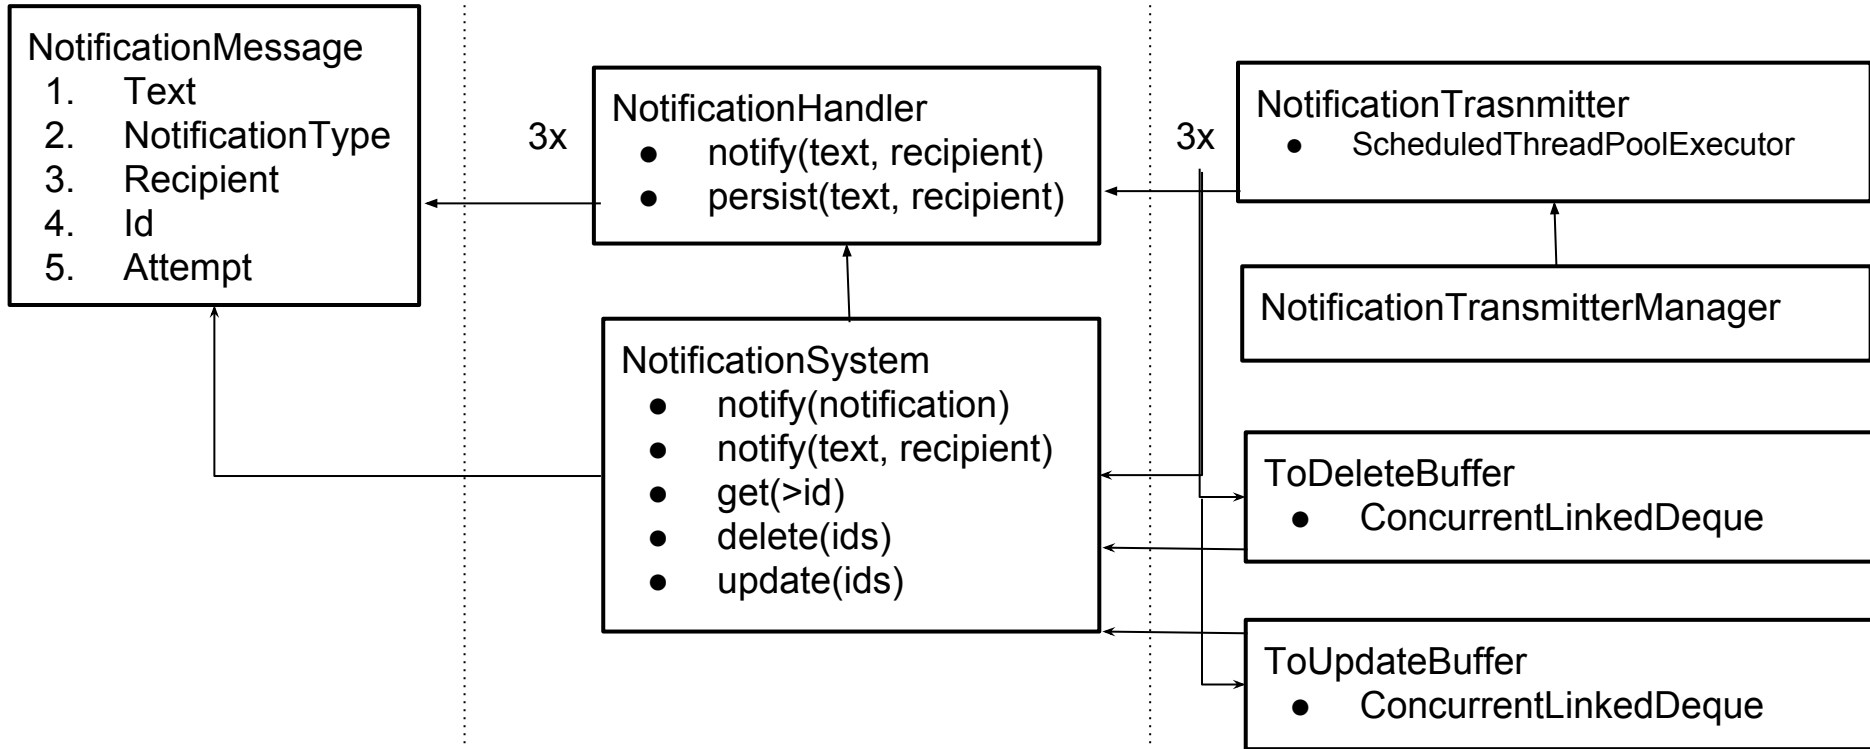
NotificationMessage
1. Text
2. NotificationType
3. Recipient
4. Id
5. Attempt

3x

NotificationHandler
- notify(text, recipient)
- persist(text, recipient)

3x

NotificationTrasnmitter
- ScheduledThreadPoolExecutor

NotificationTransmitterManager

NotificationSystem
- notify(notification)
- notify(text, recipient)
- get(>id)
- delete(ids)
- update(ids)

ToDeleteBuffer
- ConcurrentLinkedDeque

ToUpdateBuffer
- ConcurrentLinkedDeque